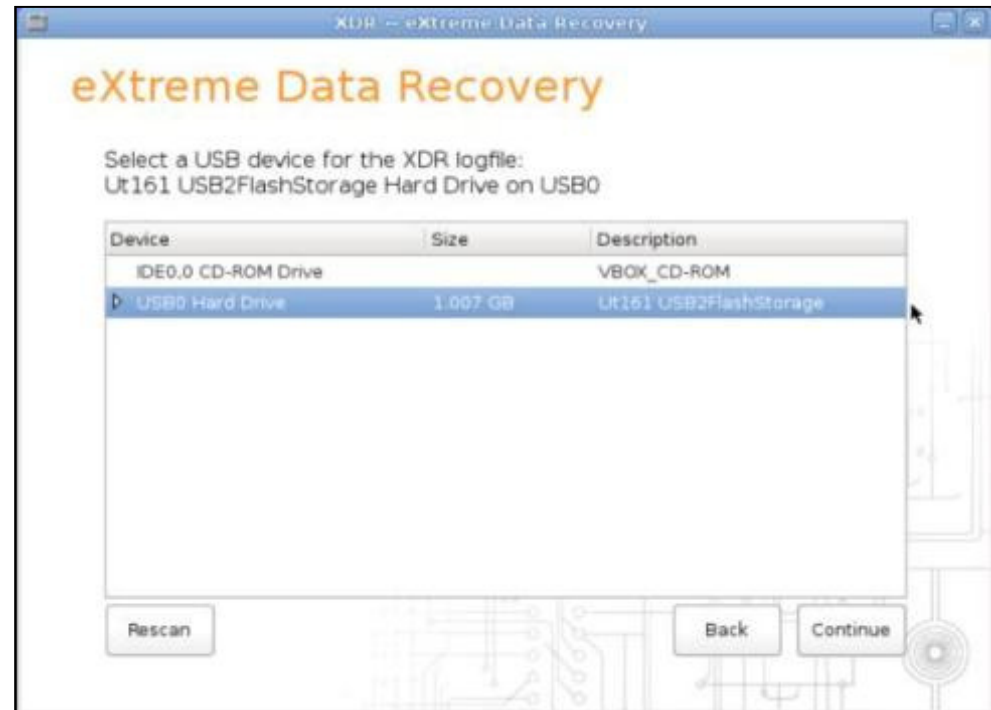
XDR -- eXtreme Data Recovery

eXtreme Data Recovery

Select a USB device for the XDR logfile:
Ut161 USB2FlashStorage Hard Drive on USB0

| Device | Size | Description |
|---|---|---|
| IDE0.0 CD-ROM Drive | | VBOX_CD-ROM |
| USB0 Hard Drive | 1.007 GB | Ut161 USB2FlashStorage |

Rescan

Back

Continue